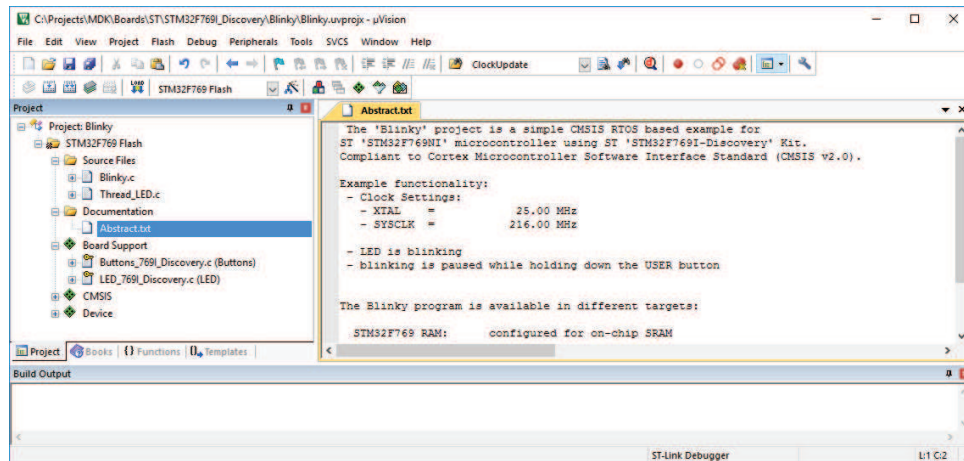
C:\Projects\MDK\Boards\ST\STM32F769I_Discovery\Blinky\Blinky.uvprojx - µVision

File Edit View Project Flash Debug Peripherals Tools SVCS Window Help

ClockUpdate

STM32F769 Flash

Project

Project: Blinky
STM32F769 Flash
Source Files
Blinky.c
Thread_LED.c
Documentation
Abstract.txt
Board Support
Buttons_769I_Discovery.c (Buttons)
LED_769I_Discovery.c (LED)
CMSIS
Device

Project Books {} Functions 0↓ Templates

Abstract.txt

The 'Blinky' project is a simple CMSIS RTOS based example for
ST 'STM32F769NI' microcontroller using ST 'STM32F769I-Discovery' Kit.
Compliant to Cortex Microcontroller Software Interface Standard (CMSIS v2.0).

Example functionality:
- Clock Settings:
- XTAL = 25.00 MHz
- SYSCLK = 216.00 MHz

- LED is blinking
- blinking is paused while holding down the USER button

The Blinky program is available in different targets:

STM32F769 RAM: configured for on-chip SRAM

Build Output

ST-Link Debugger

L:1 C:2